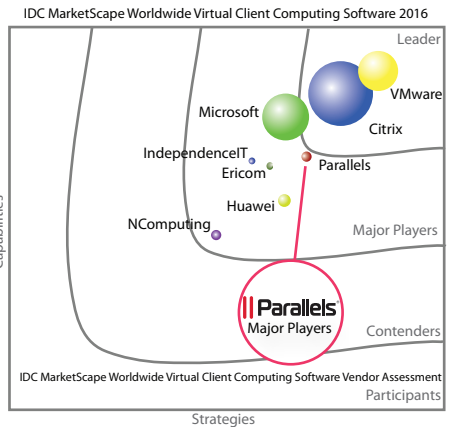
IDC MarketScape Worldwide Virtual Client Computing Software 2016

Leader

VMware

Microsoft

Citrix

IndependenceIT

Ericom

Parallels

Huawei

NComputing

Major Players

Parallels
Major Players

Contenders

IDC MarketScape Worldwide Virtual Client Computing Software Vendor Assessment

Participants

Capabilities

Strategies